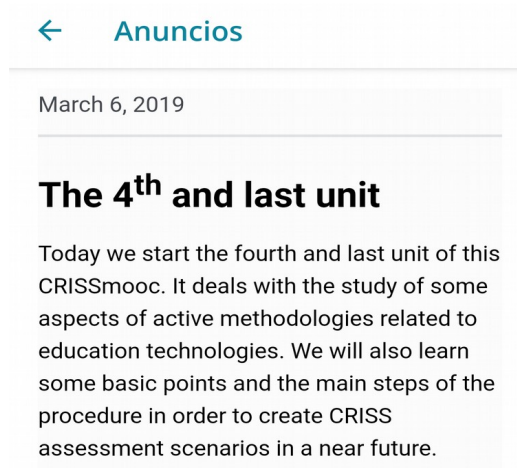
← Anuncios

March 6, 2019

The 4$^{th}$ and last unit

Today we start the fourth and last unit of this CRISSmooc. It deals with the study of some aspects of active methodologies related to education technologies. We will also learn some basic points and the main steps of the procedure in order to create CRISS assessment scenarios in a near future.